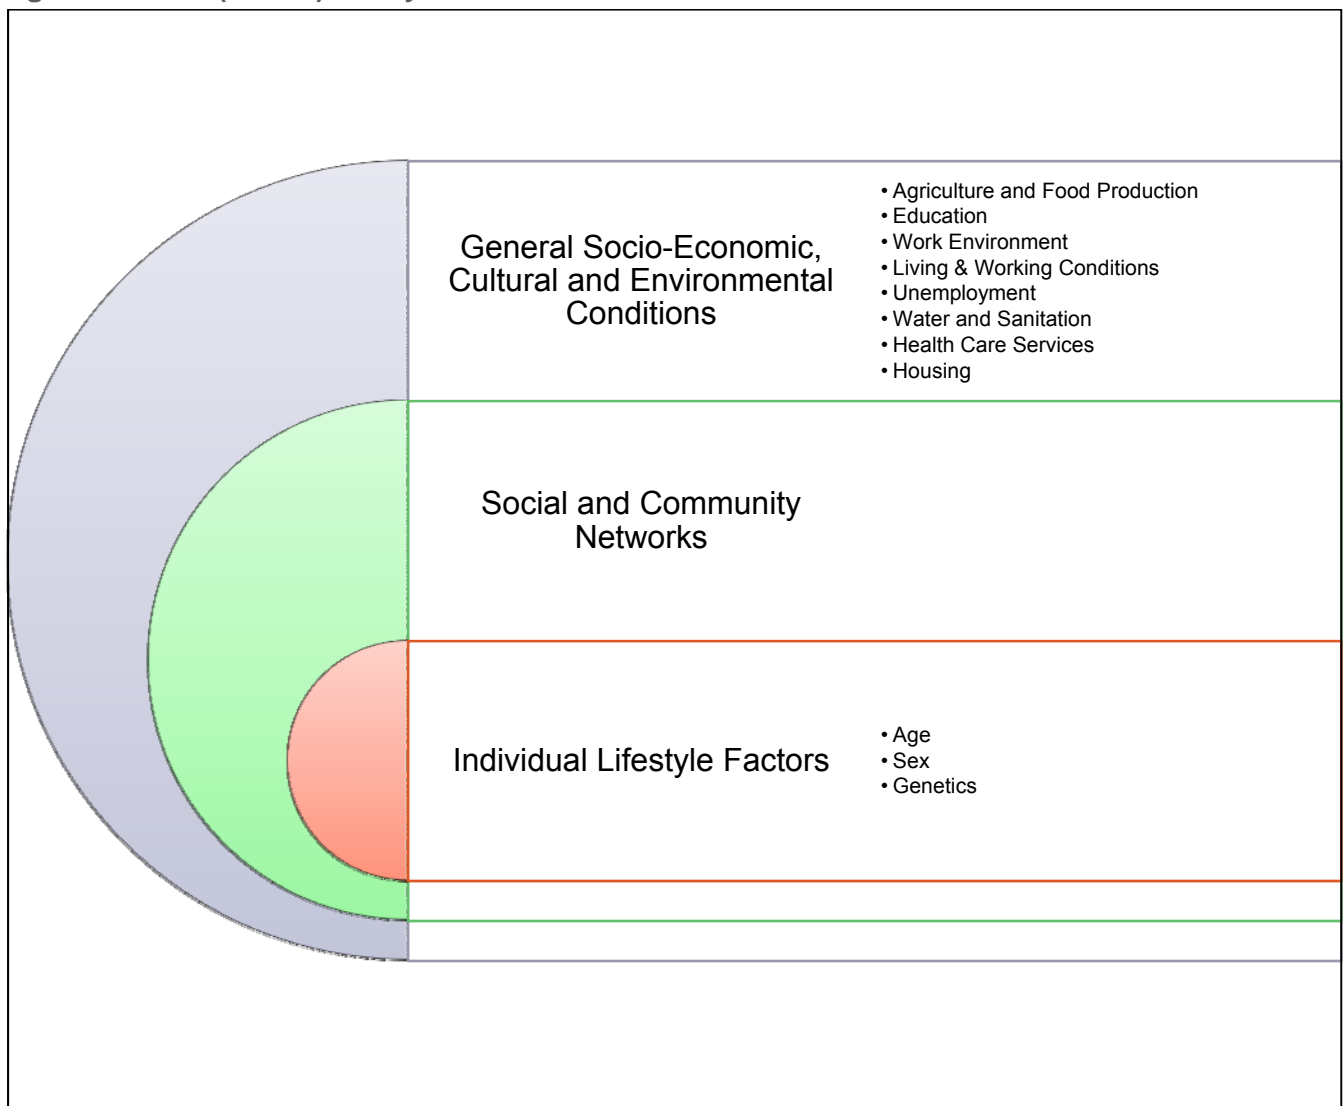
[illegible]

General Socio-Economic, Cultural and Environmental Conditions

• Agriculture and Food Production
• Education
• Work Environment
• Living & Working Conditions
• Unemployment
• Water and Sanitation
• Health Care Services
• Housing

Social and Community Networks

Individual Lifestyle Factors

• Age
• Sex
• Genetics